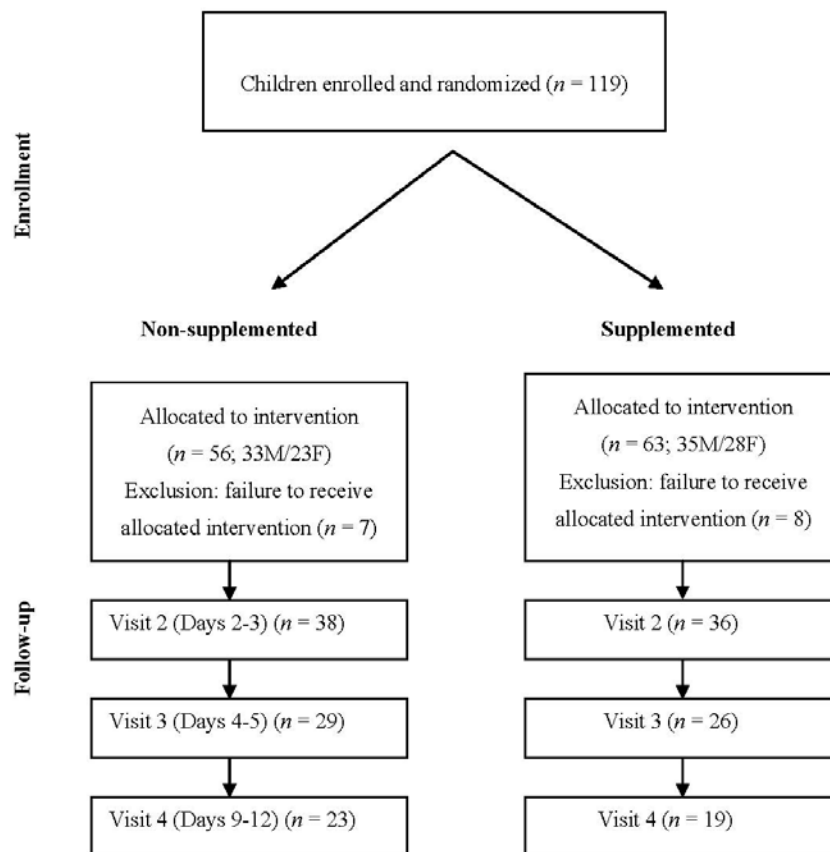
Enrollment

Children enrolled and randomized ($n$ = 119)

Non-supplemented

Supplemented

Allocated to intervention ($n$ = 56; 33M/23F) Exclusion: failure to receive allocated intervention ($n$ = 7)

Allocated to intervention ($n$ = 63; 35M/28F) Exclusion: failure to receive allocated intervention ($n$ = 8)

Follow-up

Visit 2 (Days 2-3) ($n$ = 38)

Visit 2 ($n$ = 36)

Visit 3 (Days 4-5) ($n$ = 29)

Visit 3 ($n$ = 26)

Visit 4 (Days 9-12) ($n$ = 23)

Visit 4 ($n$ = 19)